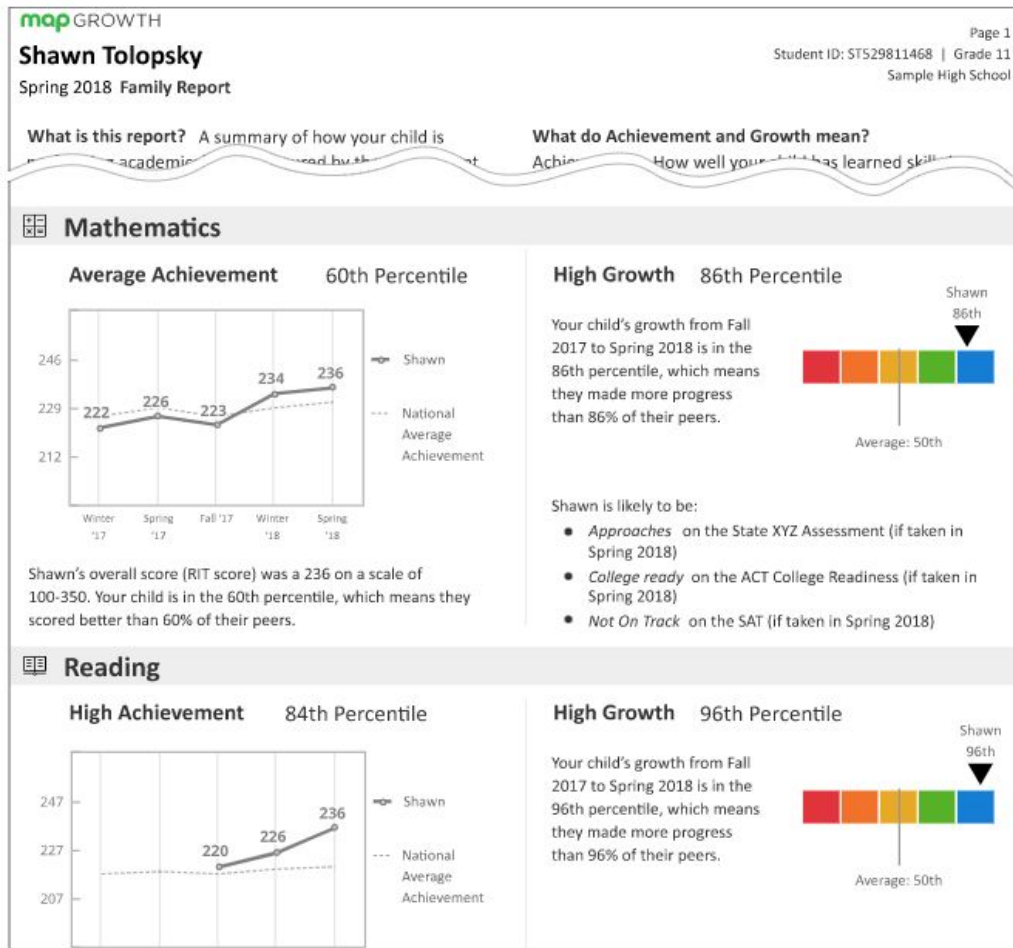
map GROWTH

Shawn Tolopsky

Spring 2018 Family Report

Page 1
Student ID: ST529811468 | Grade 11
Sample High School

What is this report? A summary of how your child is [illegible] academic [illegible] by the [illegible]

What do Achievement and Growth mean? Achi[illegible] How well your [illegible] has learned skill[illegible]

Mathematics

Average Achievement 60th Percentile

246
229
212

222 226 223 234 236

Shawn
National Average Achievement

Winter '17 Spring '17 Fall '17 Winter '18 Spring '18

Shawn's overall score (RIT score) was a 236 on a scale of 100-350. Your child is in the 60th percentile, which means they scored better than 60% of their peers.

High Growth 86th Percentile

Your child's growth from Fall 2017 to Spring 2018 is in the 86th percentile, which means they made more progress than 86% of their peers.

Shawn
86th

Average: 50th

Shawn is likely to be:
- Approaches on the State XYZ Assessment (if taken in Spring 2018)
- College ready on the ACT College Readiness (if taken in Spring 2018)
- Not On Track on the SAT (if taken in Spring 2018)

Reading

High Achievement 84th Percentile

247
227
207

220 226 236

Shawn
National Average Achievement

High Growth 96th Percentile

Your child's growth from Fall 2017 to Spring 2018 is in the 96th percentile, which means they made more progress than 96% of their peers.

Shawn
96th

Average: 50th